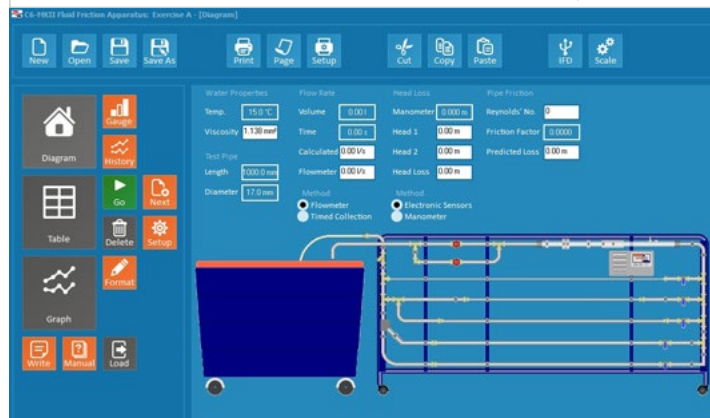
C6-MKII Fluid Friction Apparatus: Exercise A - [Diagram]

New Open Save Save As Print Page Setup Cut Copy Paste IFD Scale

Diagram Gauge History Go Next Table Delete Setup Graph Format Write Manual Load

Water Properties
Temp. 15.0 °C
Viscosity 1.138 mm²
Test Pipe
Length 1000.0 mm
Diameter 17.0 mm

Flow Rate
Volume 0.001
Time 0.00 s
Calculated 0.00 l/s
Flowmeter 0.00 l/s
Method
Flowmeter
Timed Collection

Head Loss
Manometer 0.000 m
Head 1 0.00 m
Head 2 0.00 m
Head Loss 0.00 m
Method
Electronic Sensors
Manometer

Pipe Friction
Reynolds' No. 0
Friction Factor 0.0000
Predicted Loss 0.00 m